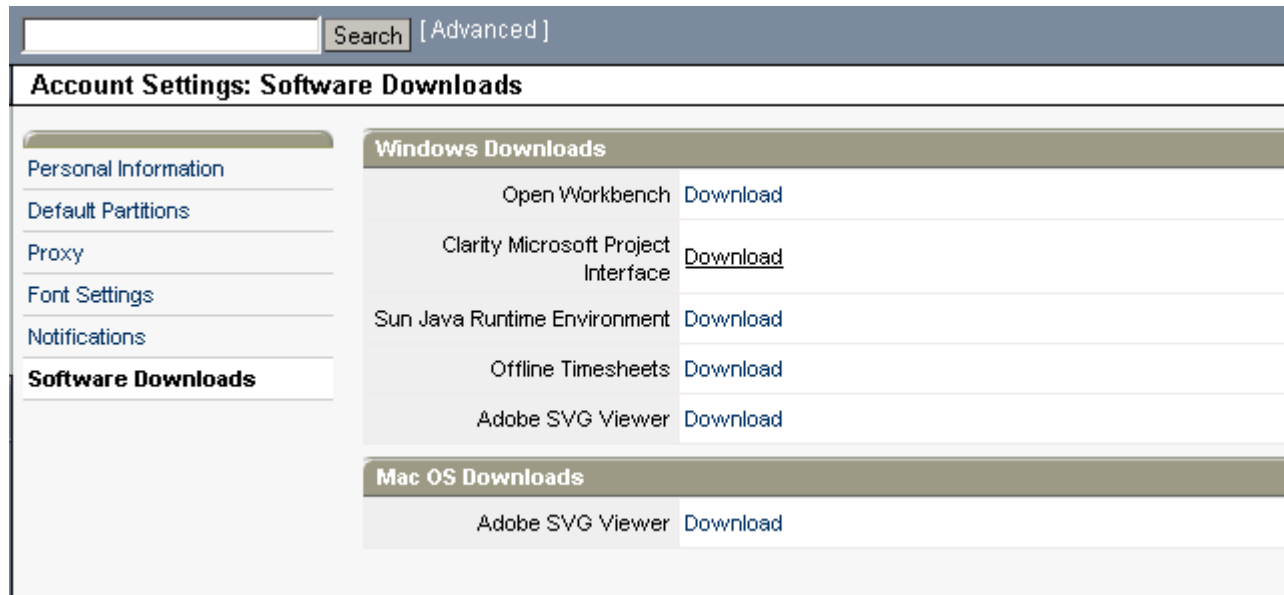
Search [ Advanced ]

Account Settings: Software Downloads

Personal Information
Default Partitions
Proxy
Font Settings
Notifications
Software Downloads

| Windows Downloads | |
|---|---|
| Open Workbench | Download |
| Clarity Microsoft Project Interface | Download |
| Sun Java Runtime Environment | Download |
| Offline Timesheets | Download |
| Adobe SVG Viewer | Download |

| Mac OS Downloads | |
|---|---|
| Adobe SVG Viewer | Download |